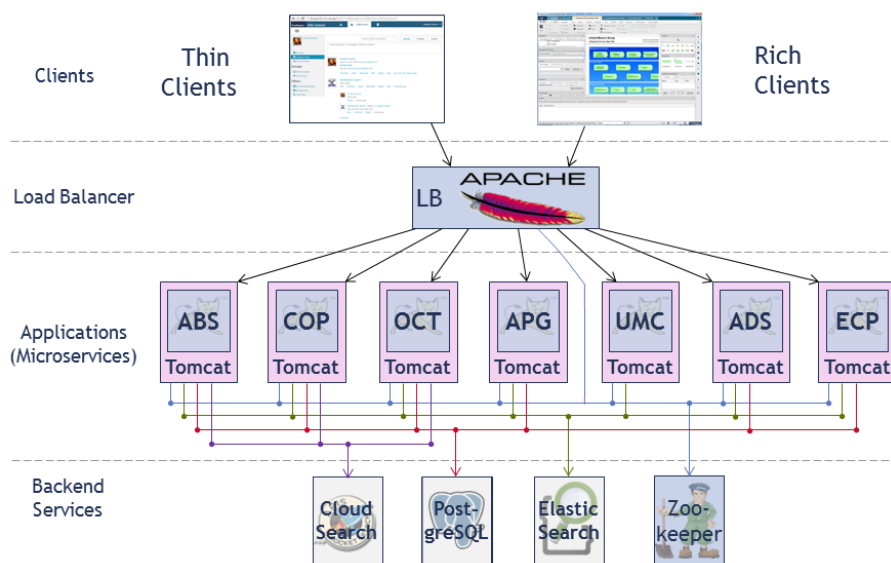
Clients

Thin Clients

Rich Clients

Load Balancer

LB

APACHE

Applications (Microservices)

ABS
Tomcat

COP
Tomcat

OCT
Tomcat

APG
Tomcat

UMC
Tomcat

ADS
Tomcat

ECP
Tomcat

Backend Services

Cloud Search

Post-greSQL

Elastic Search

Zoo-keeper